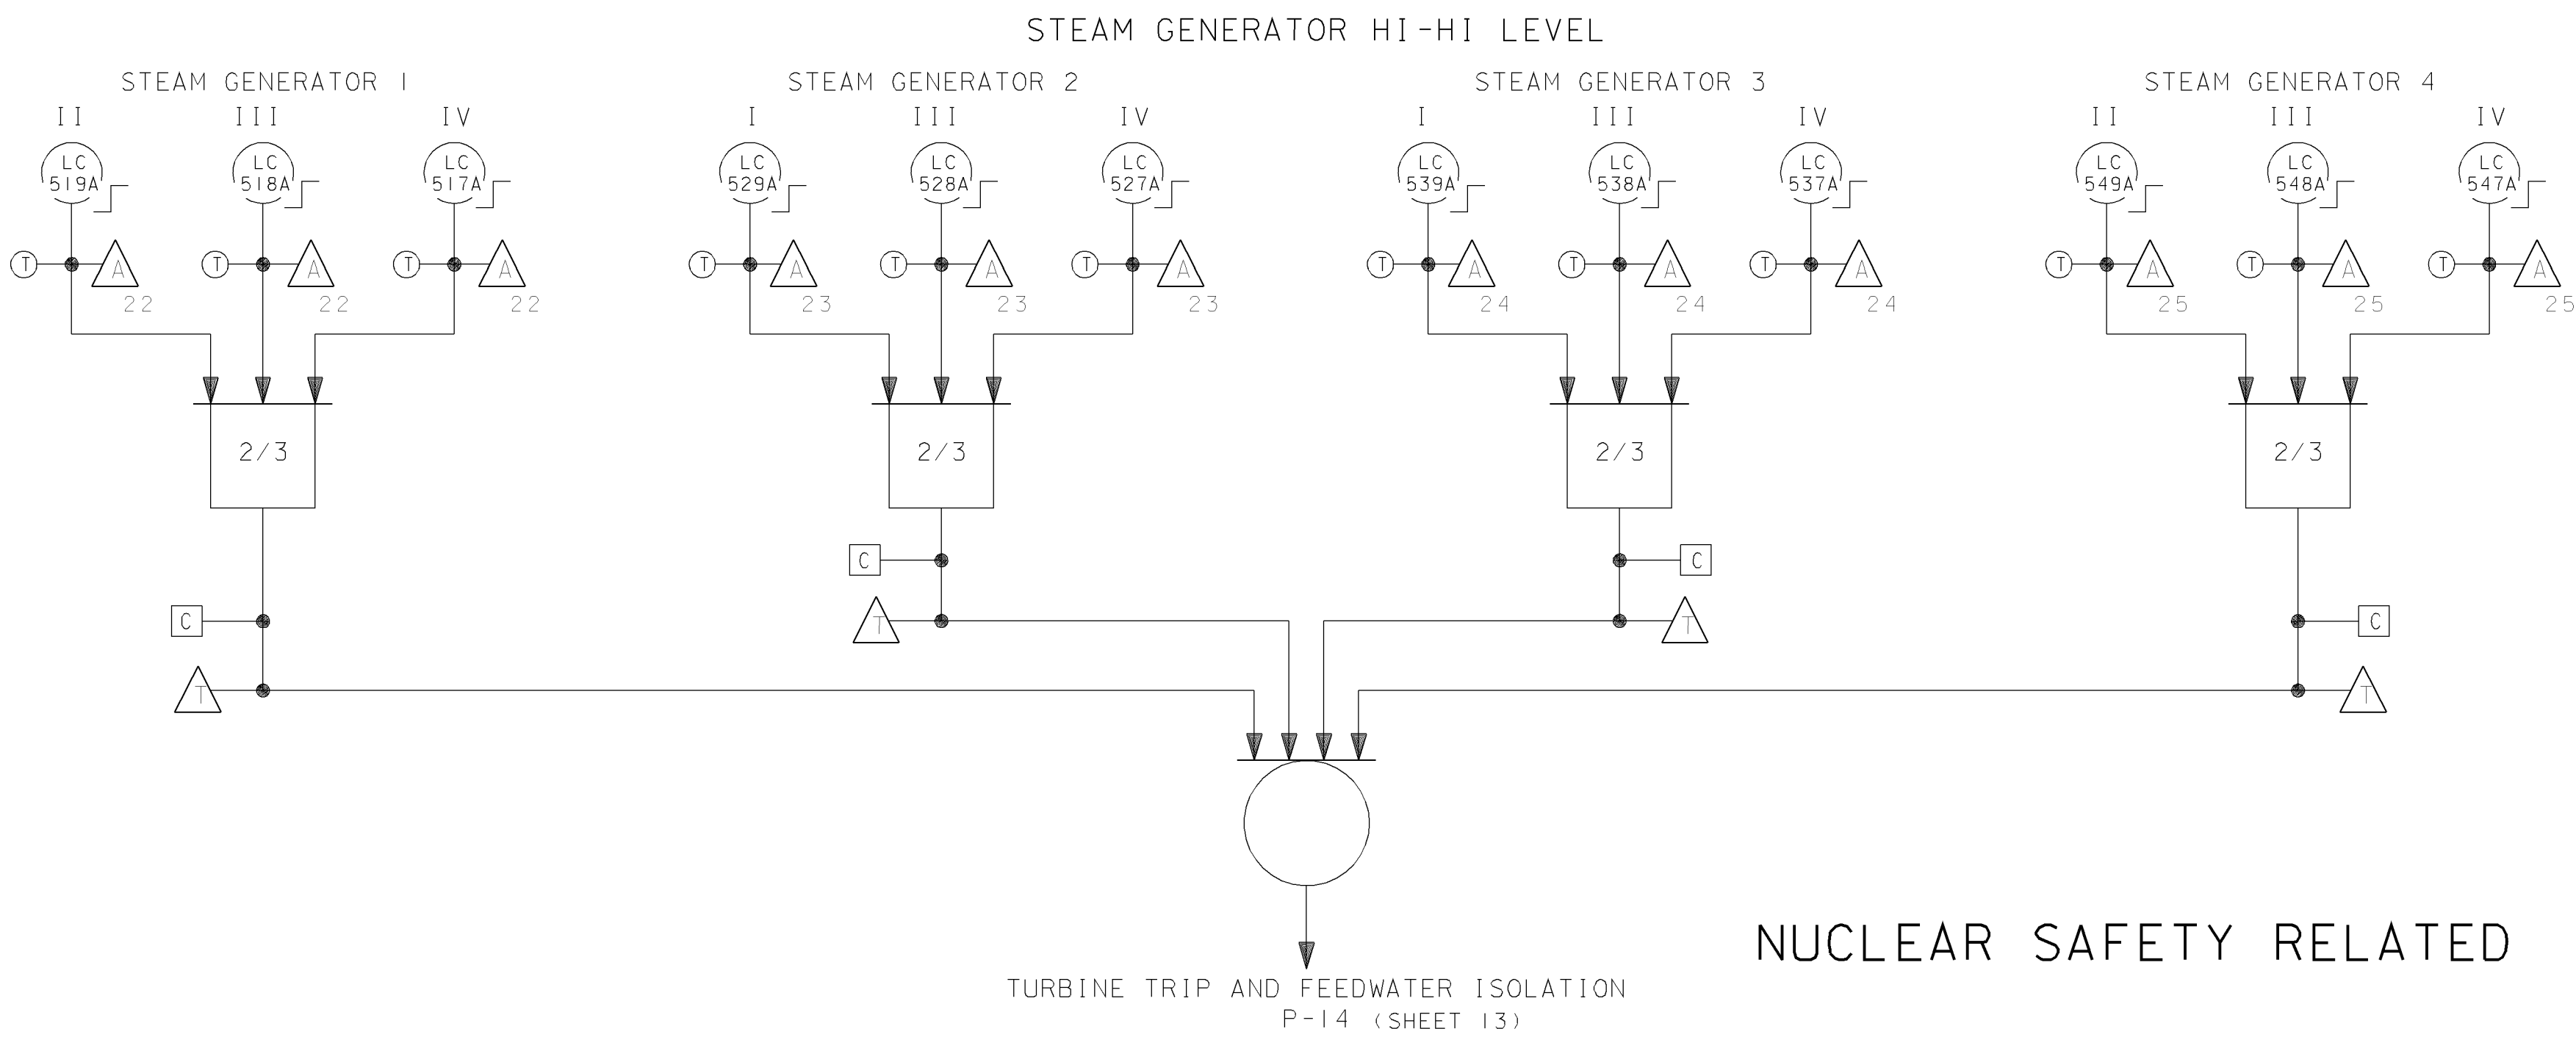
STEAM GENERATOR HI-HI LEVEL

STEAM GENERATOR 1

II

LC 519A

T

A

22

III

LC 518A

T

A

22

IV

LC 517A

T

A

22

2/3

C

T

STEAM GENERATOR 2

I

LC 529A

T

A

23

III

LC 528A

T

A

23

IV

LC 527A

T

A

23

2/3

C

T

STEAM GENERATOR 3

I

LC 539A

T

A

24

III

LC 538A

T

A

24

IV

LC 537A

T

A

24

2/3

C

T

STEAM GENERATOR 4

II

LC 549A

T

A

25

III

LC 548A

T

A

25

IV

LC 547A

T

A

25

2/3

C

T

TURBINE TRIP AND FEEDWATER ISOLATION
P-14 (SHEET 13)

NUCLEAR SAFETY RELATED